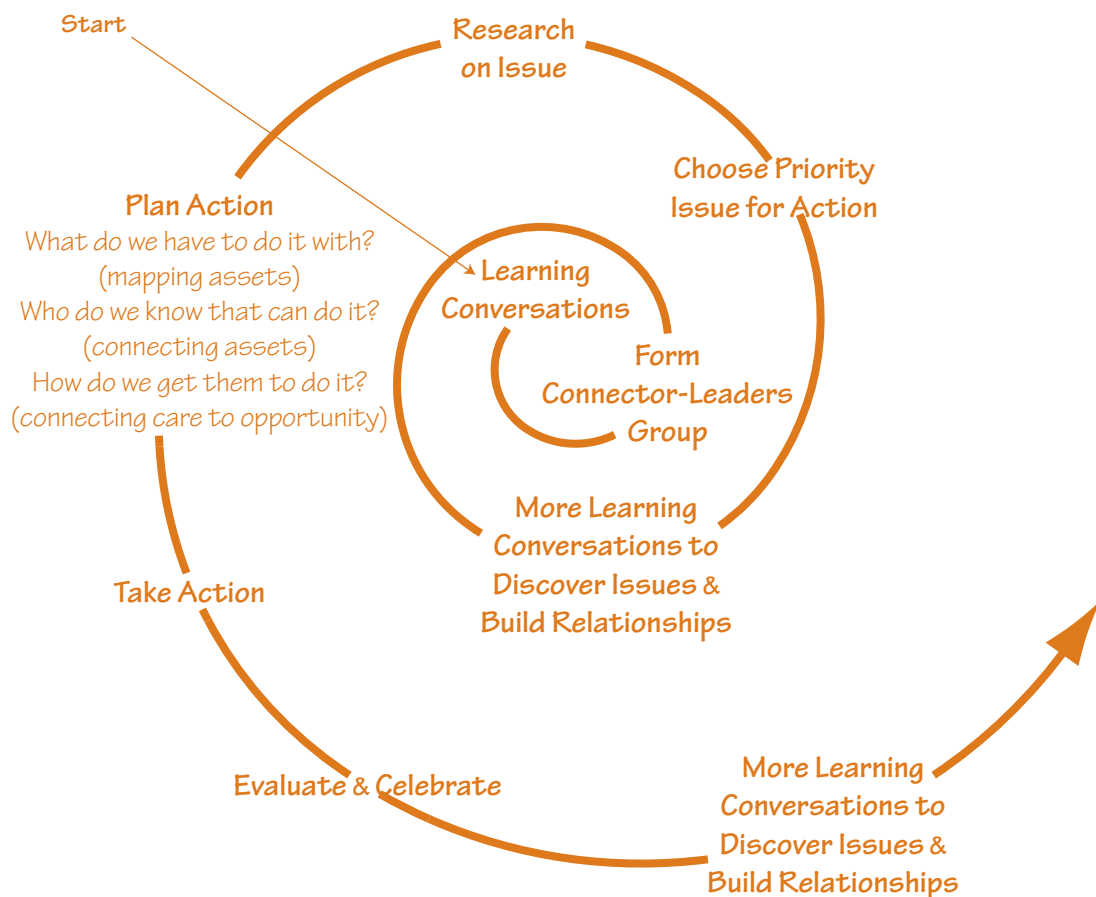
Start

Learning Conversations

Form Connector-Leaders Group

More Learning Conversations to Discover Issues & Build Relationships

Choose Priority Issue for Action

Research on Issue

Plan Action
What do we have to do it with?
(mapping assets)
Who do we know that can do it?
(connecting assets)
How do we get them to do it?
(connecting care to opportunity)

Take Action

Evaluate & Celebrate

More Learning Conversations to Discover Issues & Build Relationships